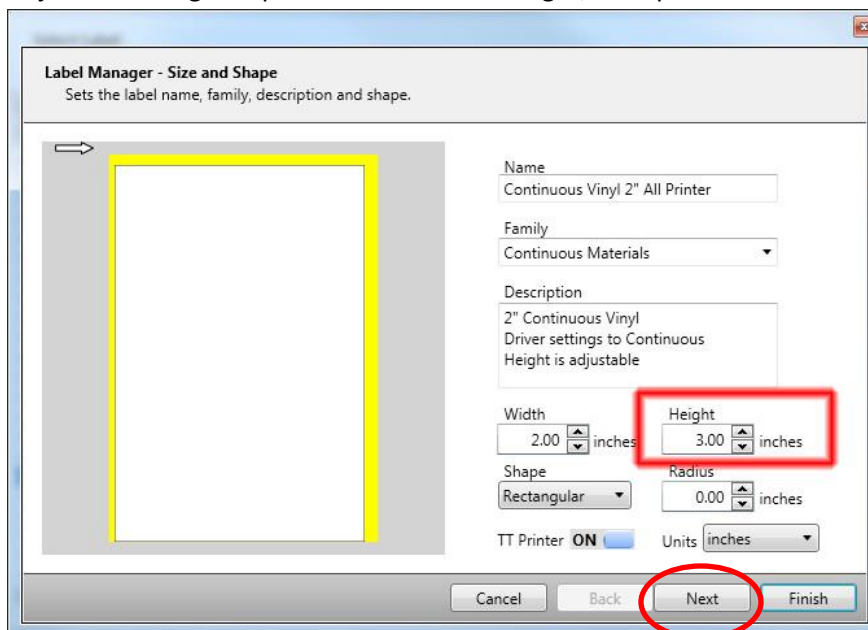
Label Manager - Size and Shape
Sets the label name, family, description and shape.

Name
Continuous Vinyl 2" All Printer

Family
Continuous Materials

Description
2" Continuous Vinyl
Driver settings to Continuous
Height is adjustable

Width
2.00 inches

Height
3.00 inches

Shape
Rectangular

Radius
0.00 inches

TT Printer ON

Units inches

Cancel
Back
Next
Finish